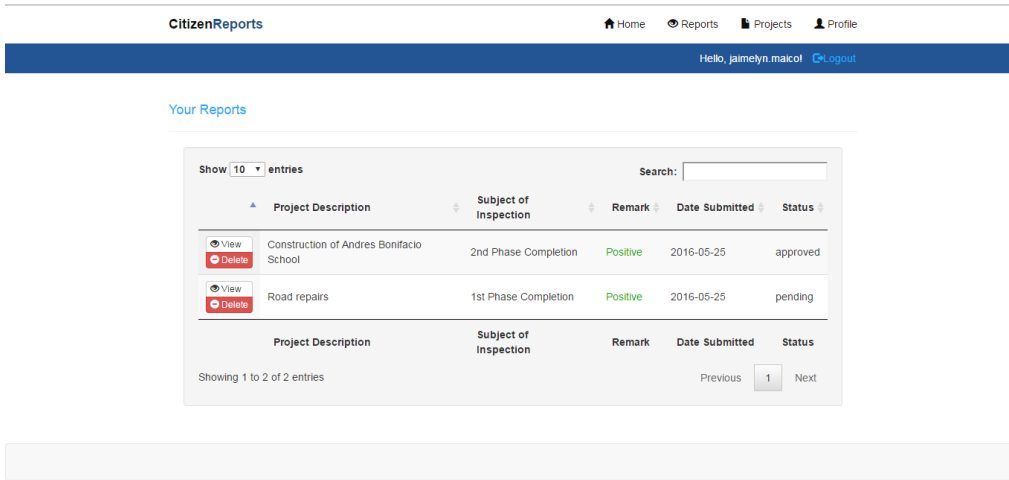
CitizenReports

Home Reports Projects Profile

Hello, jaimelyn.maico! Logout

Your Reports

Show 10 entries

Search:

| | Project Description | Subject of Inspection | Remark | Date Submitted | Status |
|---|---|---|---|---|---|
| View Delete | Construction of Andres Bonifacio School | 2nd Phase Completion | Positive | 2016-05-25 | approved |
| View Delete | Road repairs | 1st Phase Completion | Positive | 2016-05-25 | pending |
| | Project Description | Subject of Inspection | Remark | Date Submitted | Status |

Showing 1 to 2 of 2 entries

Previous 1 Next